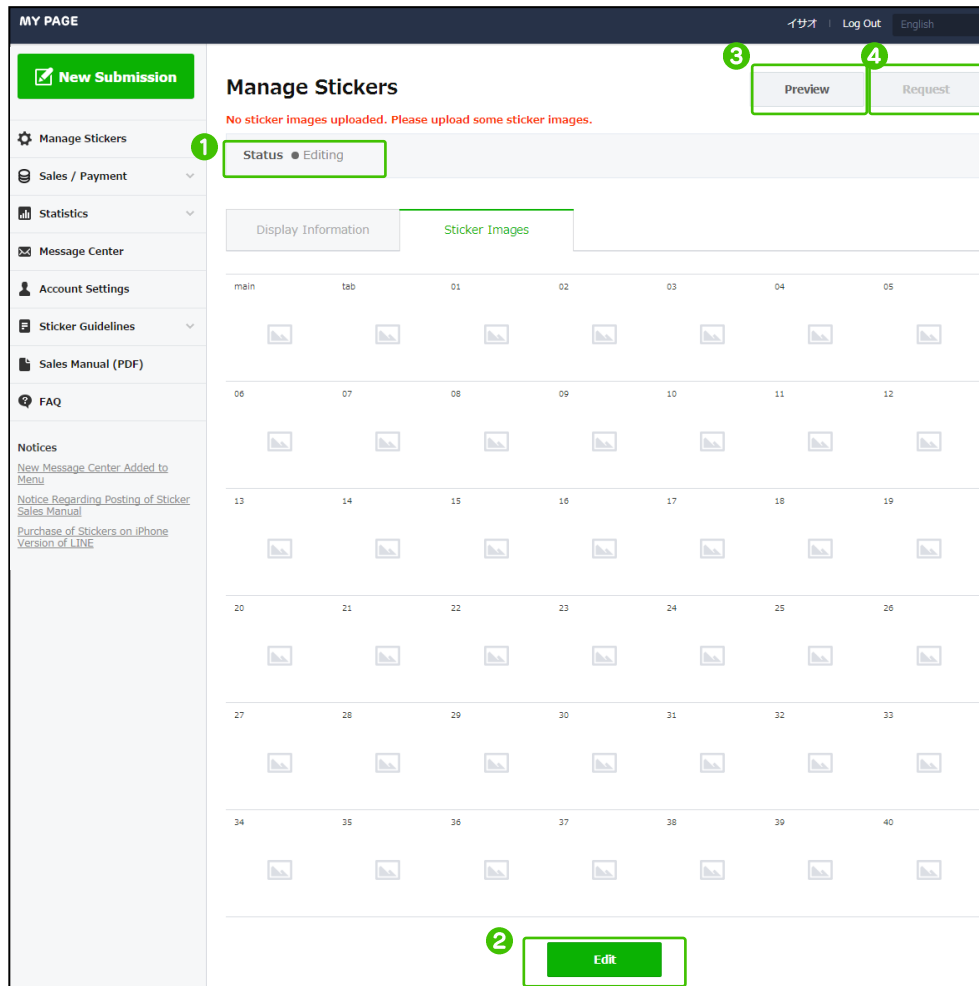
MY PAGE

イサオ | Log Out English

New Submission

Manage Stickers

Sales / Payment

Statistics

Message Center

Account Settings

Sticker Guidelines

Sales Manual (PDF)

FAQ

Notices

New Message Center Added to Menu

Notice Regarding Posting of Sticker Sales Manual

Purchase of Stickers on iPhone Version of LINE

Manage Stickers

No sticker images uploaded. Please upload some sticker images.

3 Preview

4 Request

1 Status ● Editing

Display Information

Sticker Images

| main | tab | 01 | 02 | 03 | 04 | 05 |
|---|---|---|---|---|---|---|
| 06 | 07 | 08 | 09 | 10 | 11 | 12 |
| 13 | 14 | 15 | 16 | 17 | 18 | 19 |
| 20 | 21 | 22 | 23 | 24 | 25 | 26 |
| 27 | 28 | 29 | 30 | 31 | 32 | 33 |
| 34 | 35 | 36 | 37 | 38 | 39 | 40 |

2 Edit